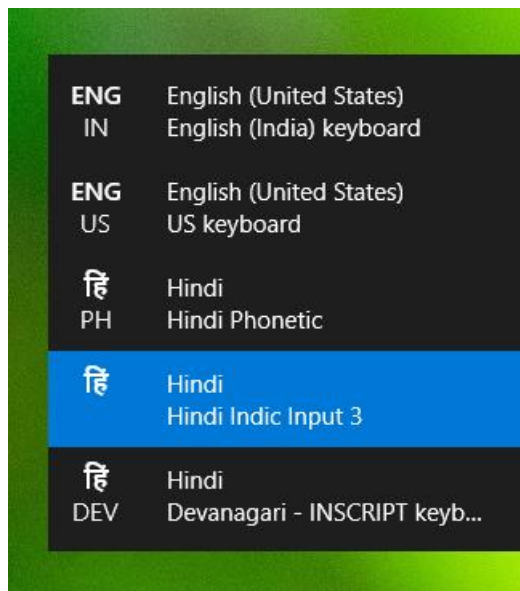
ENG
IN
English (United States)
English (India) keyboard

ENG
US
English (United States)
US keyboard

हिं
PH
Hindi
Hindi Phonetic

हिं
Hindi
Hindi Indic Input 3

हिं
DEV
Hindi
Devanagari - INSCRIPT keyb...